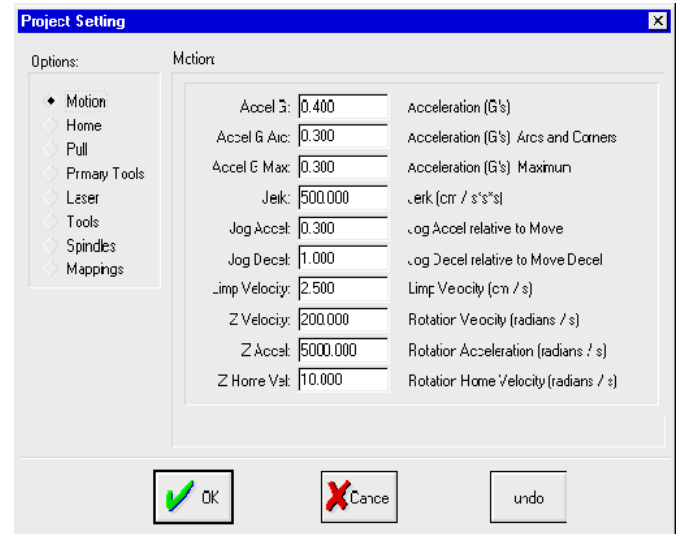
Project Setting

Options:

Motion
Home
Pull
Primary Tools
Laser
Tools
Spindles
Mappings

Motion

| | | |
|---|---|---|
| Accel G: | 0.400 | Acceleration (G's) |
| Accel G Arc: | 0.300 | Acceleration (G's) Arcs and Corners |
| Accel G Max: | 0.300 | Acceleration (G's) Maximum |
| Jerk: | 500.000 | Jerk (cm / s*s*s) |
| Jog Accel: | 0.300 | Jog Accel relative to Move |
| Jog Decel: | 1.000 | Jog Decel relative to Move Decel |
| Limp Velocity: | 2.500 | Limp Veocity (cm / s) |
| Z Velocity: | 200.000 | Rotation Veocity (radians / s) |
| Z Accel: | 5000.000 | Rotation Acceleration (radians / s) |
| Z Home Vel: | 10.000 | Rotation Home Velocity (radians / s) |

OK
Cancel
undo